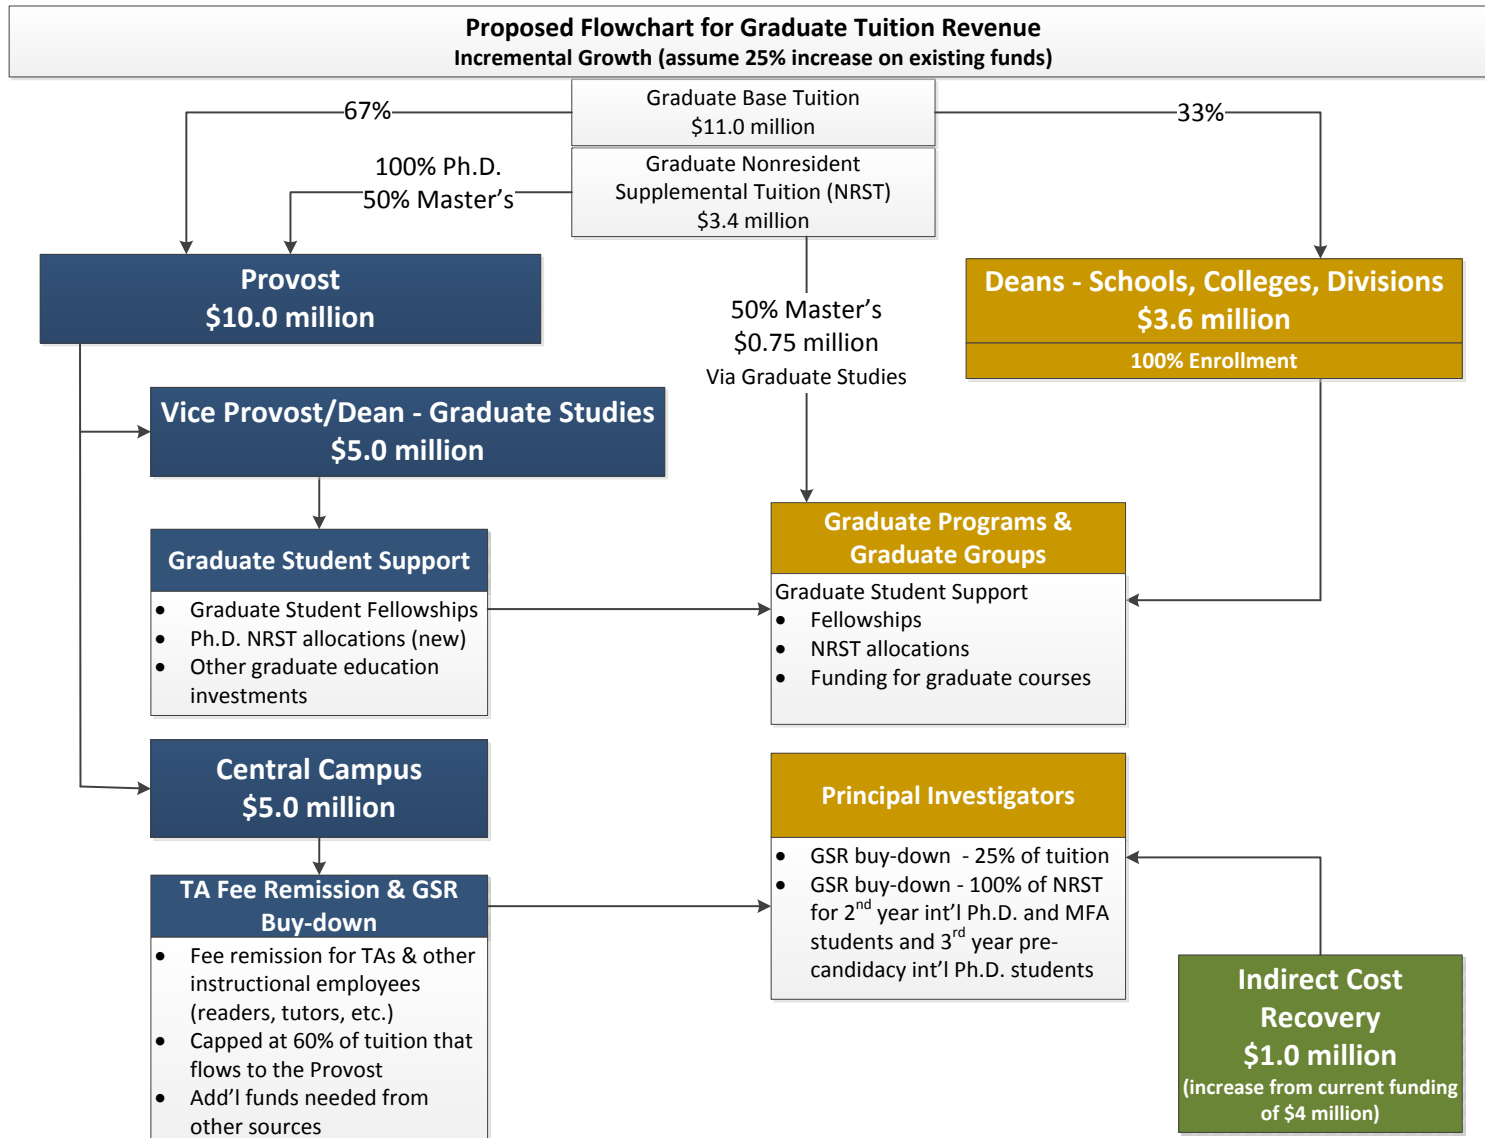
Proposed Flowchart for Graduate Tuition Revenue
Incremental Growth (assume 25% increase on existing funds)

67%

Graduate Base Tuition
$11.0 million

33%

100% Ph.D.
50% Master's

Graduate Nonresident Supplemental Tuition (NRST)
$3.4 million

Provost
$10.0 million

50% Master's
$0.75 million
Via Graduate Studies

Deans - Schools, Colleges, Divisions
$3.6 million
100% Enrollment

Vice Provost/Dean - Graduate Studies
$5.0 million

Graduate Student Support
- Graduate Student Fellowships
- Ph.D. NRST allocations (new)
- Other graduate education investments

Graduate Programs & Graduate Groups
Graduate Student Support
- Fellowships
- NRST allocations
- Funding for graduate courses

Central Campus
$5.0 million

Principal Investigators
- GSR buy-down - 25% of tuition
- GSR buy-down - 100% of NRST for $2^{nd}$ year int'l Ph.D. and MFA students and $3^{rd}$ year pre-candidacy int'l Ph.D. students

TA Fee Remission & GSR Buy-down
- Fee remission for TAs & other instructional employees (readers, tutors, etc.)
- Capped at 60% of tuition that flows to the Provost
- Add'l funds needed from other sources

Indirect Cost Recovery
$1.0 million
(increase from current funding of $4 million)